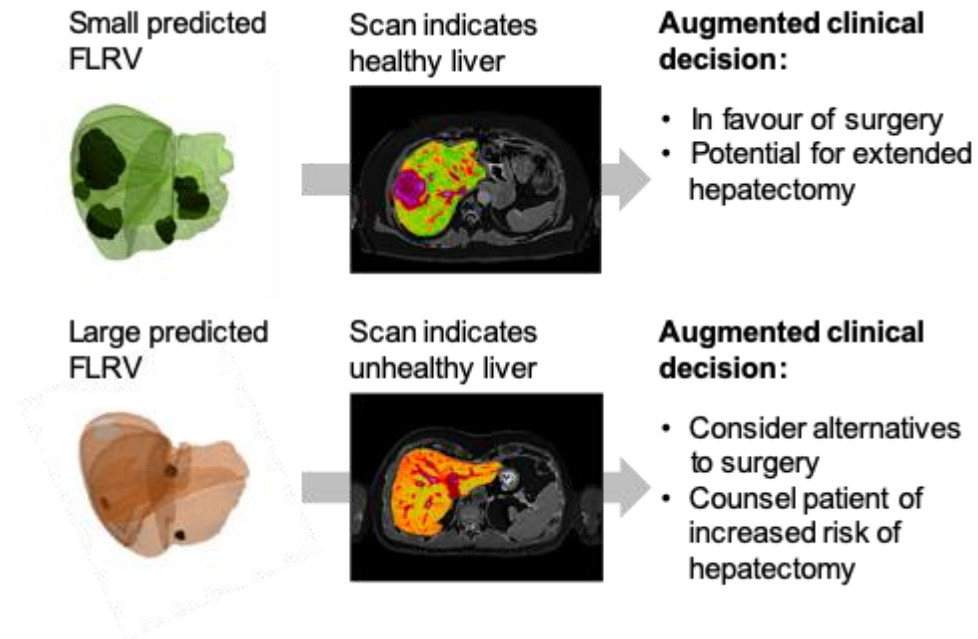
Small predicted FLRV

Scan indicates healthy liver

**Augmented clinical decision:**

- In favour of surgery
- Potential for extended hepatectomy

Large predicted FLRV

Scan indicates unhealthy liver

**Augmented clinical decision:**

- Consider alternatives to surgery
- Counsel patient of increased risk of hepatectomy